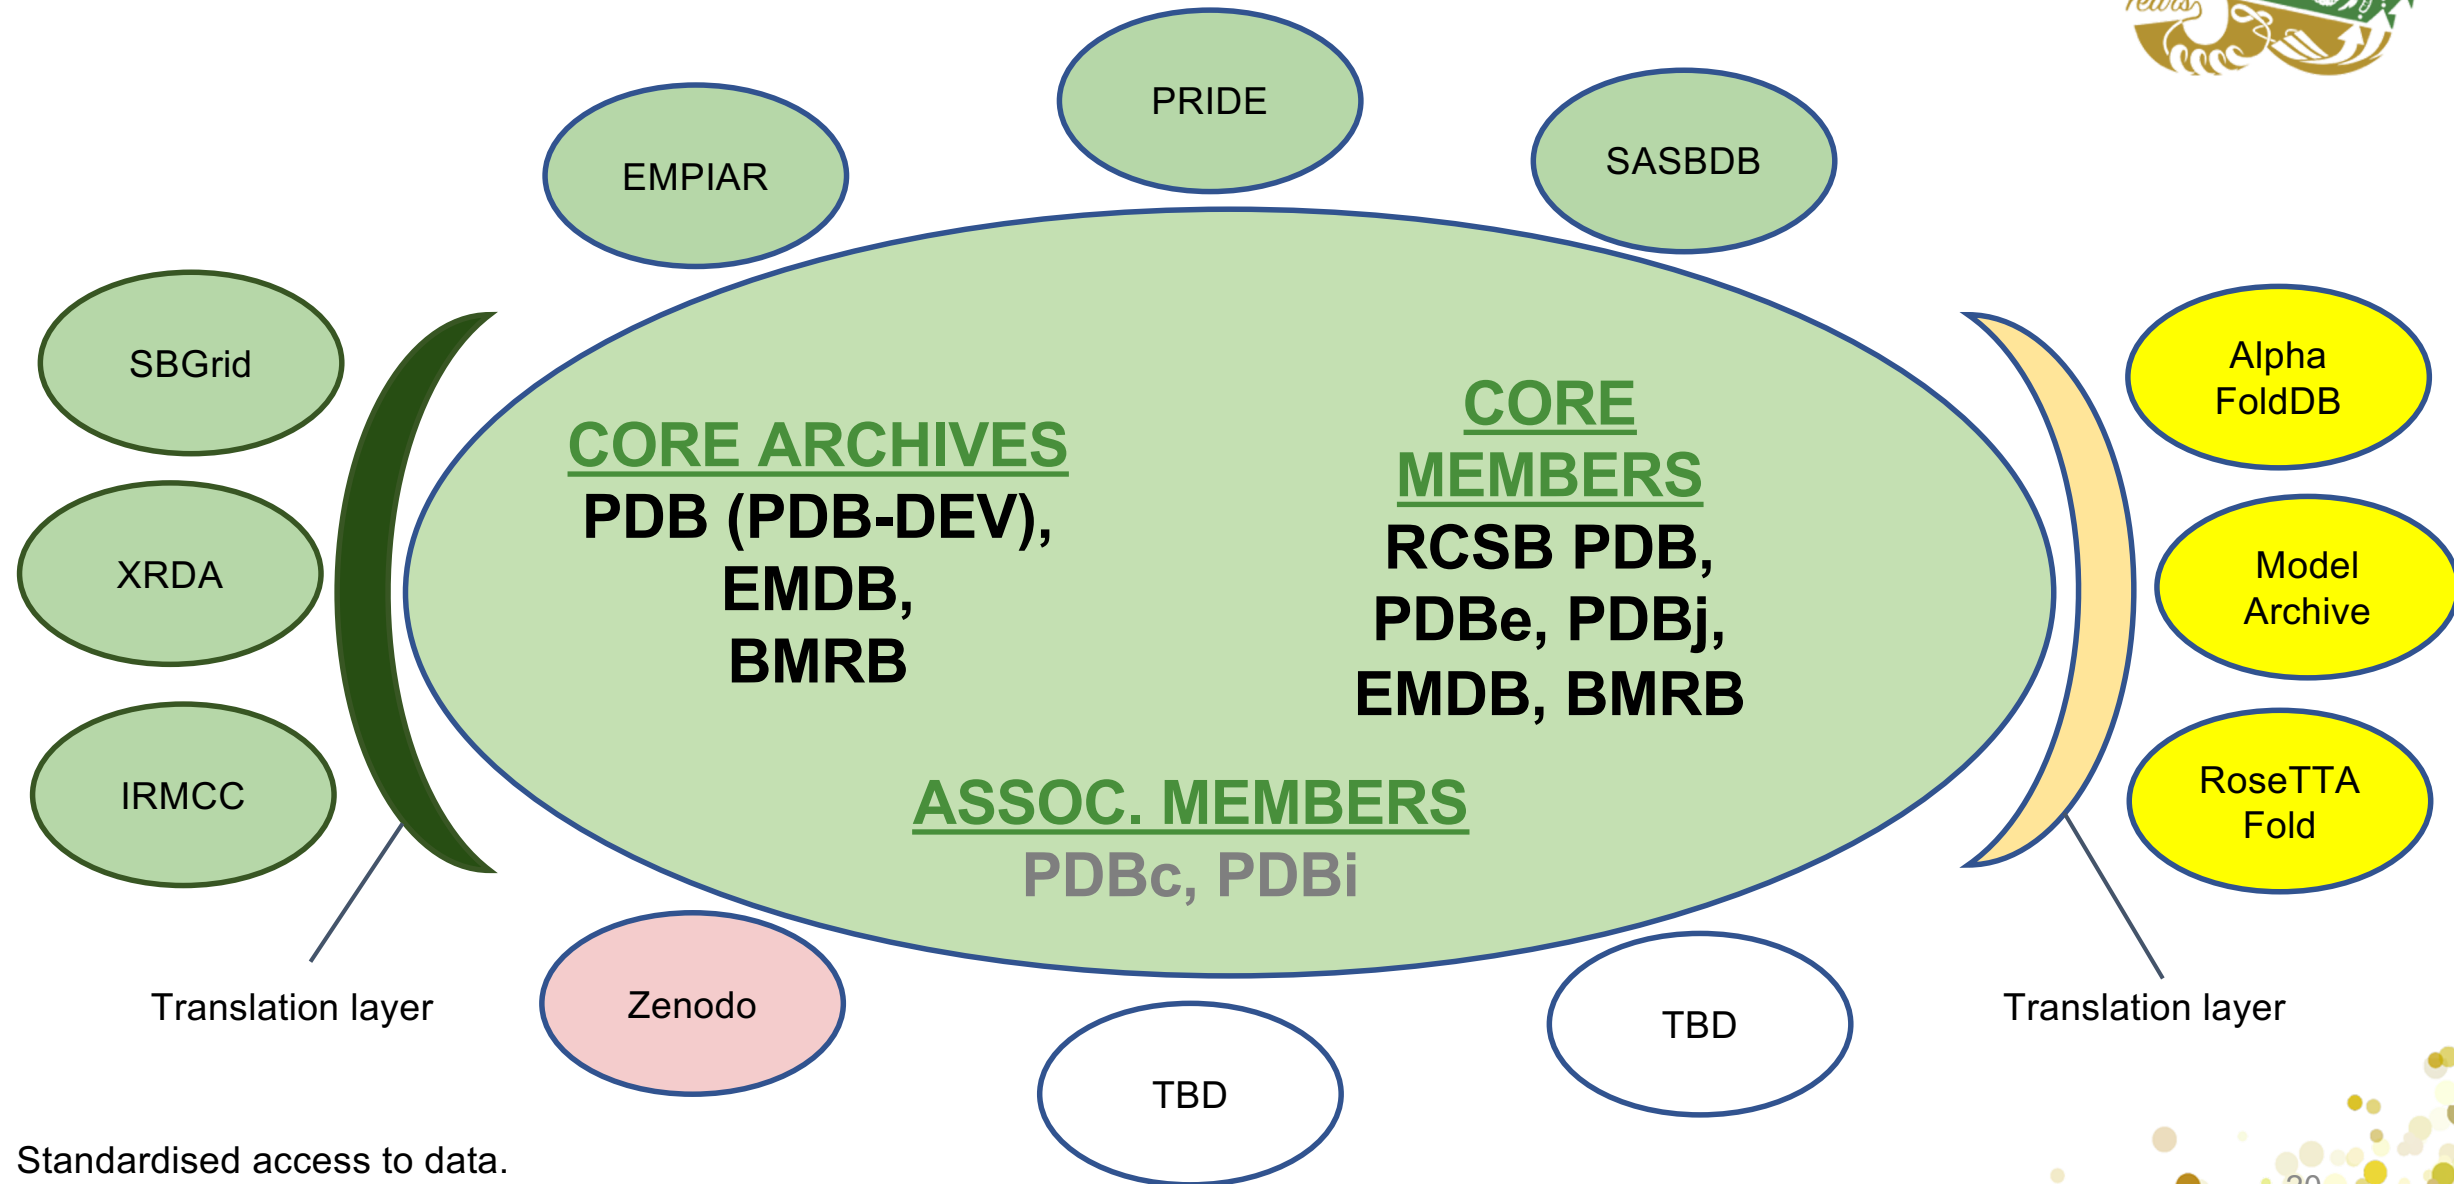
PRIDE

EMPIAR

SASBDB

SBGrid

XRDA

IRMCC

CORE ARCHIVES
PDB (PDB-DEV), EMDB, BMRB

CORE MEMBERS
RCSB PDB, PDBe, PDBj, EMDB, BMRB

ASSOC. MEMBERS
PDBc, PDBi

Alpha FoldDB

Model Archive

RoseTTA Fold

Translation layer

Zenodo

TBD

TBD

Translation layer

Standardised access to data.